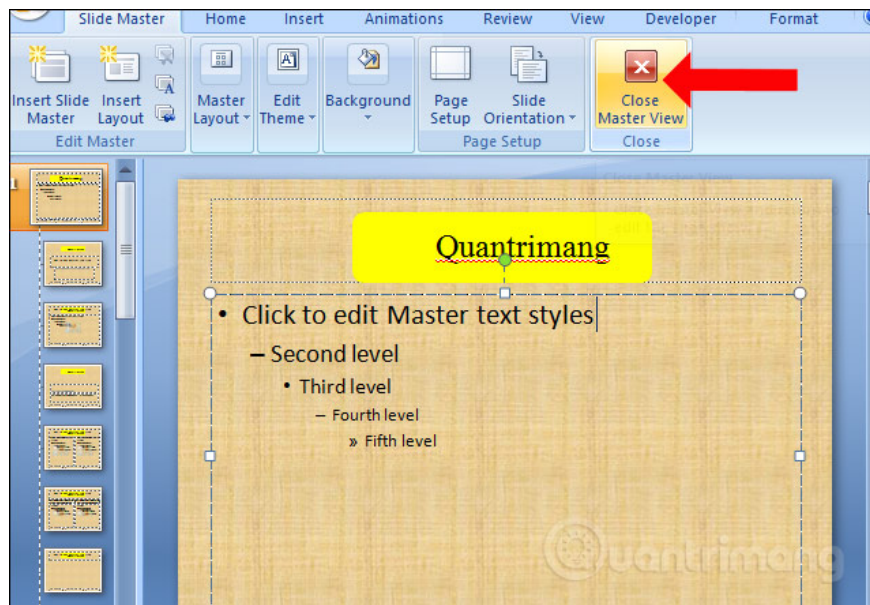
Slide Master Home Insert Animations Review View Developer Format

Insert Slide Master
Insert Layout
Edit Master

Master Layout
Edit Theme
Background
Page Setup
Slide Orientation
Page Setup
Close Master View
Close

1

Quantrimang

• Click to edit Master text styles
– Second level
• Third level
– Fourth level
» Fifth level

uantrimang